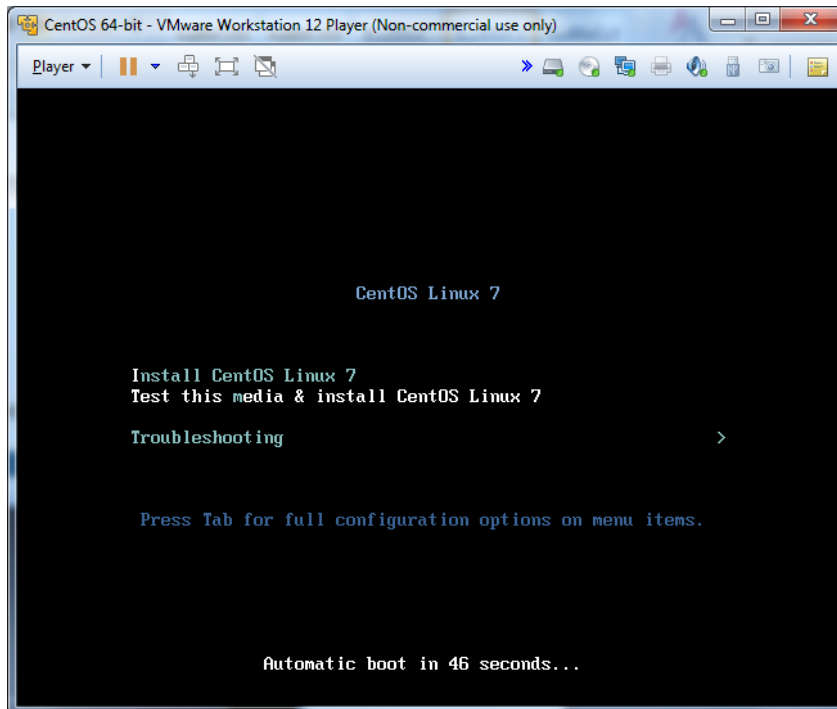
CentOS 64-bit - VMware Workstation 12 Player (Non-commercial use only)

Player

CentOS Linux 7

Install CentOS Linux 7
Test this media & install CentOS Linux 7

Troubleshooting >

Press Tab for full configuration options on menu items.

Automatic boot in 46 seconds...